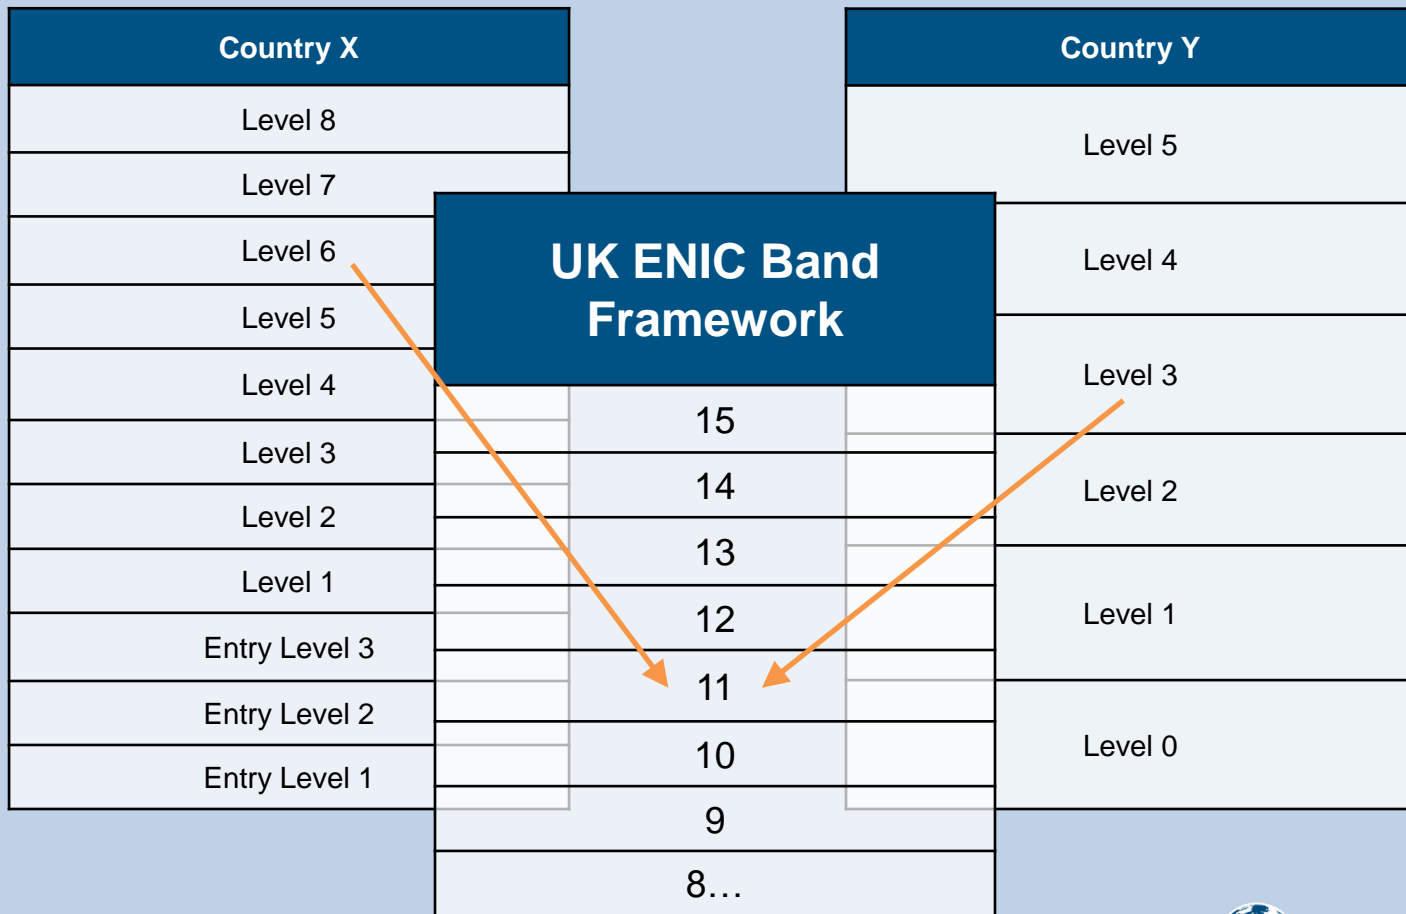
Country X

Level 8
Level 7
Level 6
Level 5
Level 4
Level 3
Level 2
Level 1
Entry Level 3
Entry Level 2
Entry Level 1

UK ENIC Band Framework

15
14
13
12
11
10
9
8…

Country Y

Level 5
Level 4
Level 3
Level 2
Level 1
Level 0